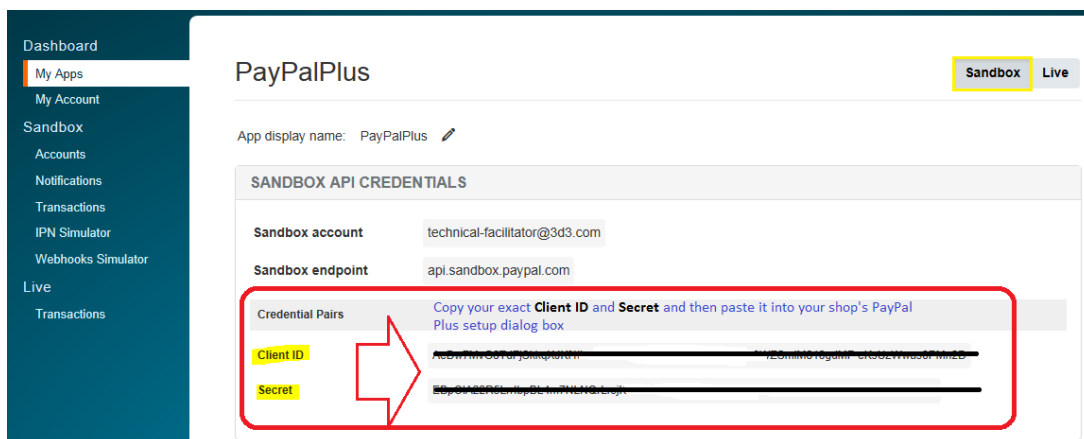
Dashboard
My Apps
My Account
Sandbox
Accounts
Notifications
Transactions
IPN Simulator
Webhooks Simulator
Live
Transactions

PayPalPlus

Sandbox Live

App display name: PayPalPlus

SANDBOX API CREDENTIALS

Sandbox account technical-facilitator@3d3.com

Sandbox endpoint api.sandbox.paypal.com

Credential Pairs

Copy your exact **Client ID** and **Secret** and then paste it into your shop's PayPal Plus setup dialog box

Client ID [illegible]

Secret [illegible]